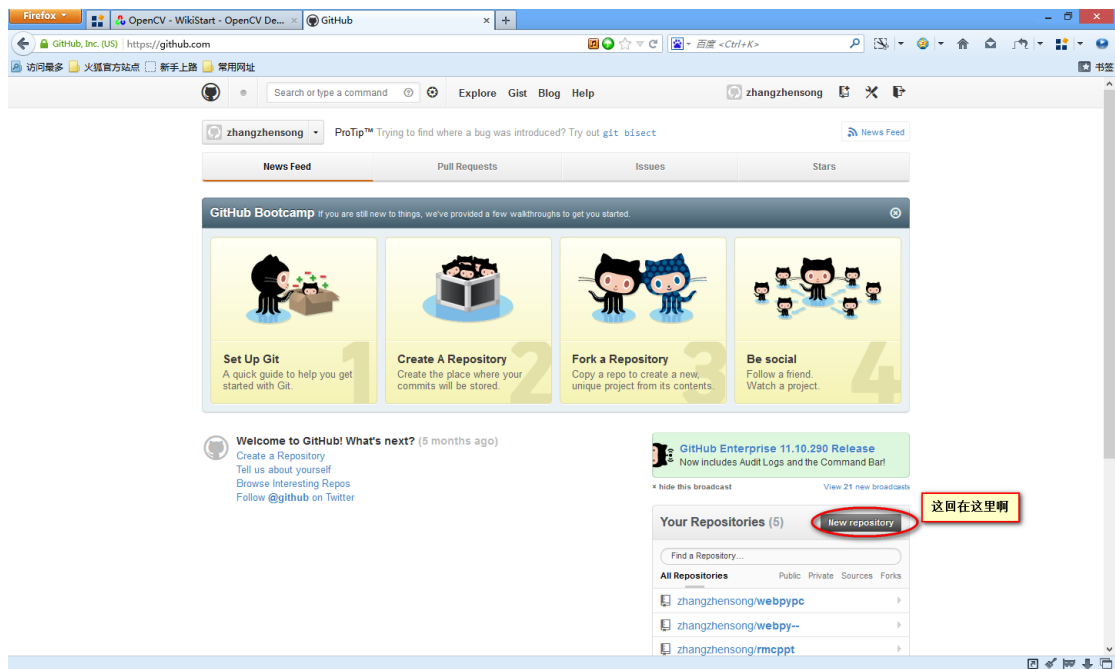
Firefox
OpenCV - WikiStart - OpenCV De... ×
GitHub ×
+
GitHub, Inc. (US) https://github.com
百度 <Ctrl+K>
访问最多 火狐官方站点 新手上路 常用网址
书签

Search or type a command
Explore Gist Blog Help
zhangzhensong

zhangzhensong
ProTip™ Trying to find where a bug was introduced? Try out git bisect
News Feed

News Feed
Pull Requests
Issues
Stars

GitHub Bootcamp If you are still new to things, we've provided a few walkthroughs to get you started.

Set Up Git
A quick guide to help you get started with Git.
1

Create A Repository
Create the place where your commits will be stored.
2

Fork a Repository
Copy a repo to create a new, unique project from its contents.
3

Be social
Follow a friend. Watch a project.
4

Welcome to GitHub! What's next? (5 months ago)
Create a Repository
Tell us about yourself
Browse Interesting Repos
Follow @github on Twitter

GitHub Enterprise 11.10.290 Release
Now includes Audit Logs and the Command Bar!
hide this broadcast
View 21 new broadcasts

Your Repositories (5)
New repository
这回在这里啊
Find a Repository...
All Repositories
Public Private Sources Forks
zhangzhensong/webpypc
zhangzhensong/webpy--
zhangzhensong/rmcppt